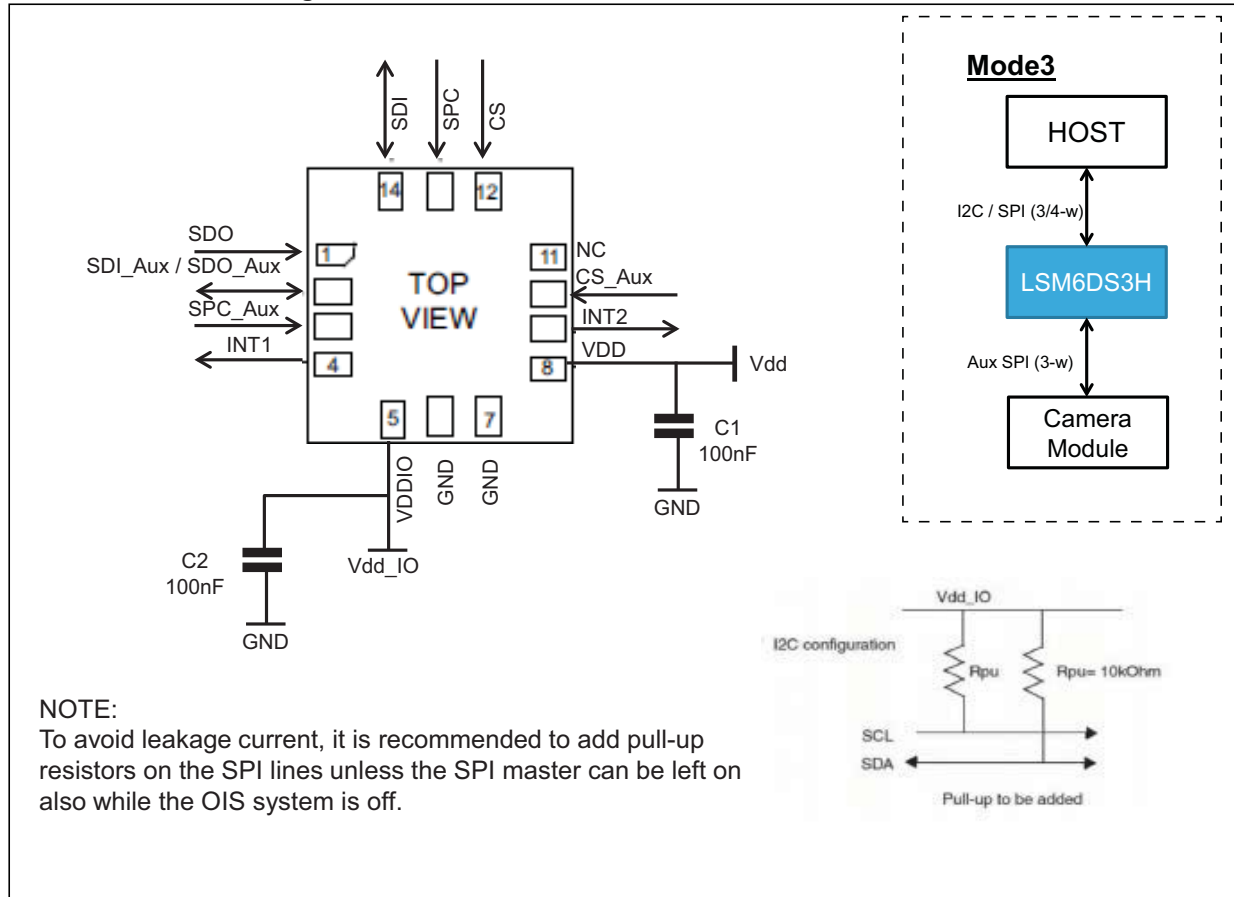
SDI
SPC
CS

14
12

SDO
SDI_Aux / SDO_Aux
SPC_Aux
INT1

1
4

TOP
VIEW

11
8

NC
CS_Aux
INT2
VDD
Vdd

C1
100nF
GND

5
7

VDDIO
GND
GND

C2
100nF
GND
Vdd_IO

Mode3
HOST
I2C / SPI (3/4-w)
LSM6DS3H
Aux SPI (3-w)
Camera
Module

Vdd_IO
I2C configuration
Rpu
Rpu= 10kOhm
SCL
SDA
Pull-up to be added

NOTE:
To avoid leakage current, it is recommended to add pull-up resistors on the SPI lines unless the SPI master can be left on also while the OIS system is off.